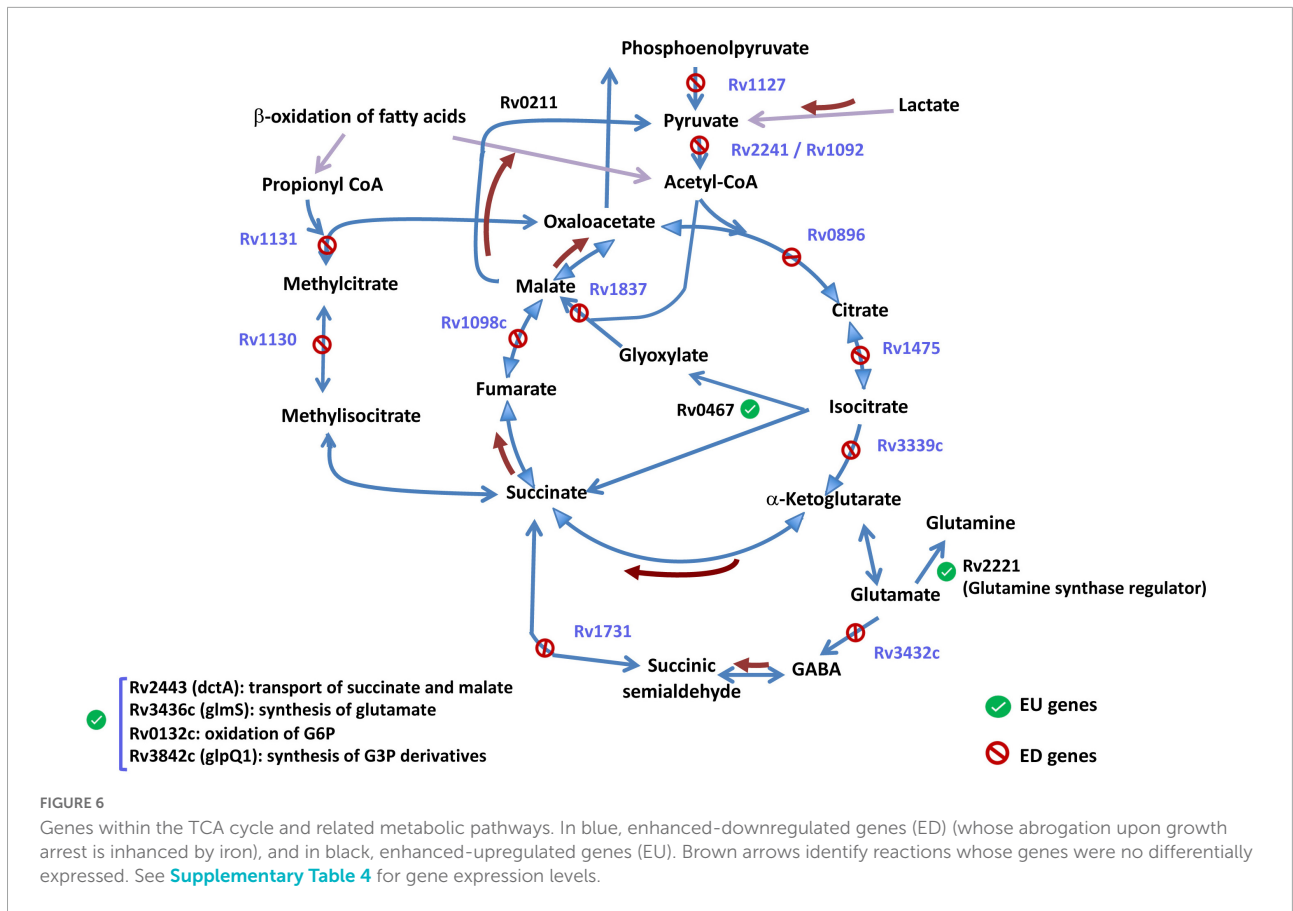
Phosphoenolpyruvate

Rv1127

Lactate

Rv0211

$\beta$-oxidation of fatty acids

Pyruvate

Rv2241 / Rv1092

Acetyl-CoA

Propionyl CoA

Oxaloacetate

Rv1131

Rv0896

Methylcitrate

Malate

Rv1837

Citrate

Rv1098c

Rv1130

Rv1475

Glyoxylate

Fumarate

Rv0467

Isocitrate

Methylisocitrate

Rv3339c

Succinate

$\alpha$-Ketoglutarate

Glutamine

Rv2221 (Glutamine synthase regulator)

Glutamate

Rv1731

Rv3432c

Succinic semialdehyde

GABA

Rv2443 (dctA): transport of succinate and malate
Rv3436c (glmS): synthesis of glutamate
Rv0132c: oxidation of G6P
Rv3842c (glpQ1): synthesis of G3P derivatives

EU genes

ED genes

FIGURE 6

Genes within the TCA cycle and related metabolic pathways. In blue, enhanced-downregulated genes (ED) (whose abrogation upon growth arrest is inhanced by iron), and in black, enhanced-upregulated genes (EU). Brown arrows identify reactions whose genes were no differentially expressed. See Supplementary Table 4 for gene expression levels.